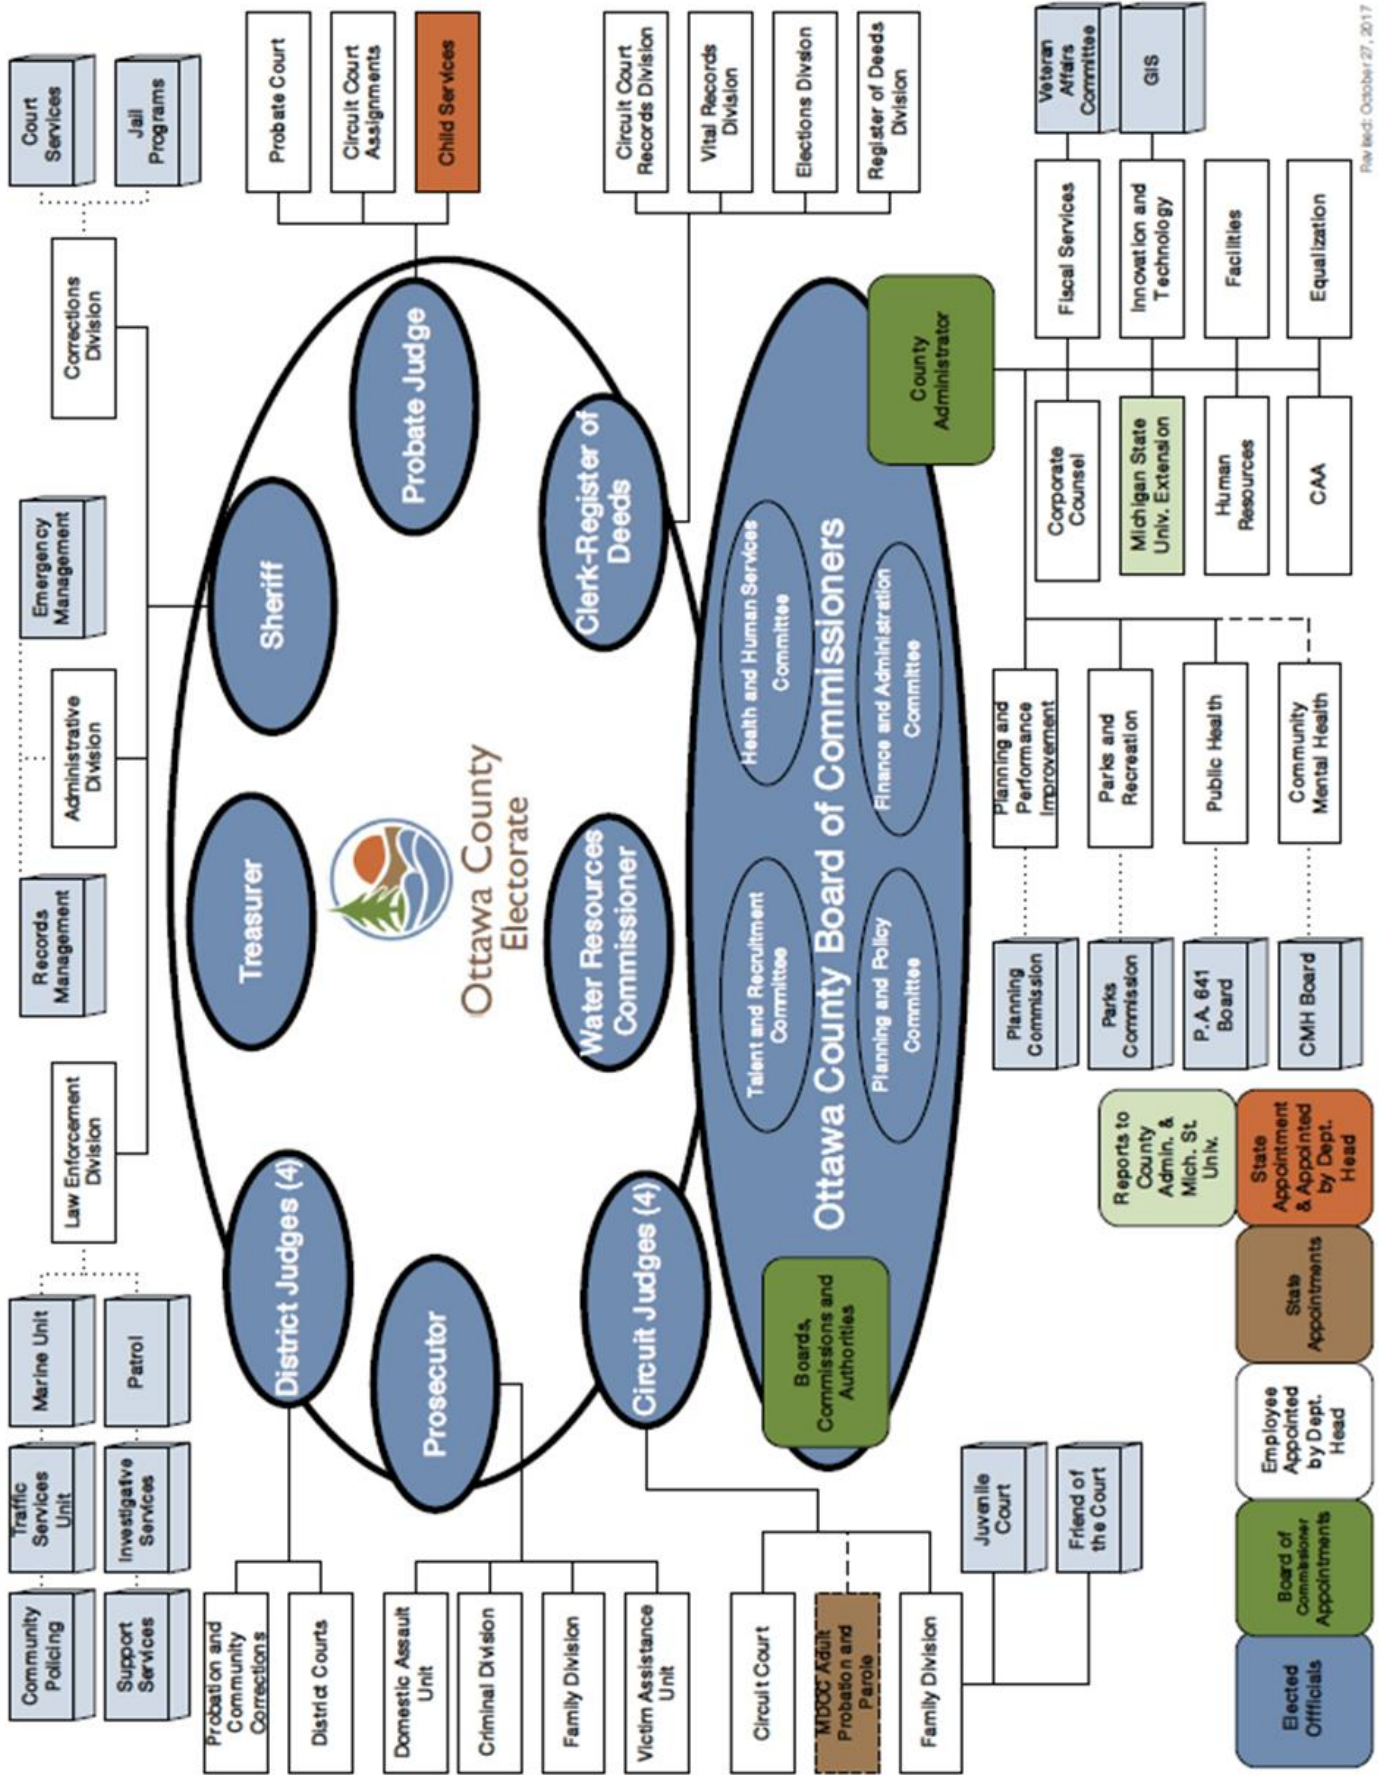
Revised: October 27, 2017

Ottawa County Electorate

Ottawa County Board of Commissioners

Health and Human Services Committee

Finance and Administration Committee

Talent and Recruitment Committee

Planning and Policy Committee

County Administrator

Boards, Commissions and Authorities

Probate Judge

Clerk-Register of Deeds

Sheriff

Treasurer

Water Resources Commissioner

District Judges (4)

Prosecutor

Circuit Judges (4)

Probate Court

Circuit Court Assignments

Child Services

Circuit Court Records Division

Vital Records Division

Elections Division

Register of Deeds Division

Veteran Affairs Committee

GIS

Fiscal Services

Innovation and Technology

Facilities

Equalization

Corporate Counsel

Michigan State Univ. Extension

Human Resources

CAA

Planning and Performance Improvement

Parks and Recreation

Public Health

Community Mental Health

Planning Commission

Parks Commission

P.A. 641 Board

CMH Board

Court Services

Jail Programs

Corrections Division

Emergency Management

Administrative Division

Records Management

Law Enforcement Division

Marine Unit

Patrol

Traffic Services Unit

Investigative Services

Community Policing

Support Services

Probation and Community Corrections

District Courts

Domestic Assault Unit

Criminal Division

Family Division

Victim Assistance Unit

Circuit Court

MDOC Adult Probation and Parole

Family Division

Juvenile Court

Friend of the Court

Reports to County Admin. & Mich. St. Univ.

State Appointment & Appointed by Dept. Head

State Appointments

Employee Appointed by Dept. Head

Board of Commissioner Appointments

Elected Officials